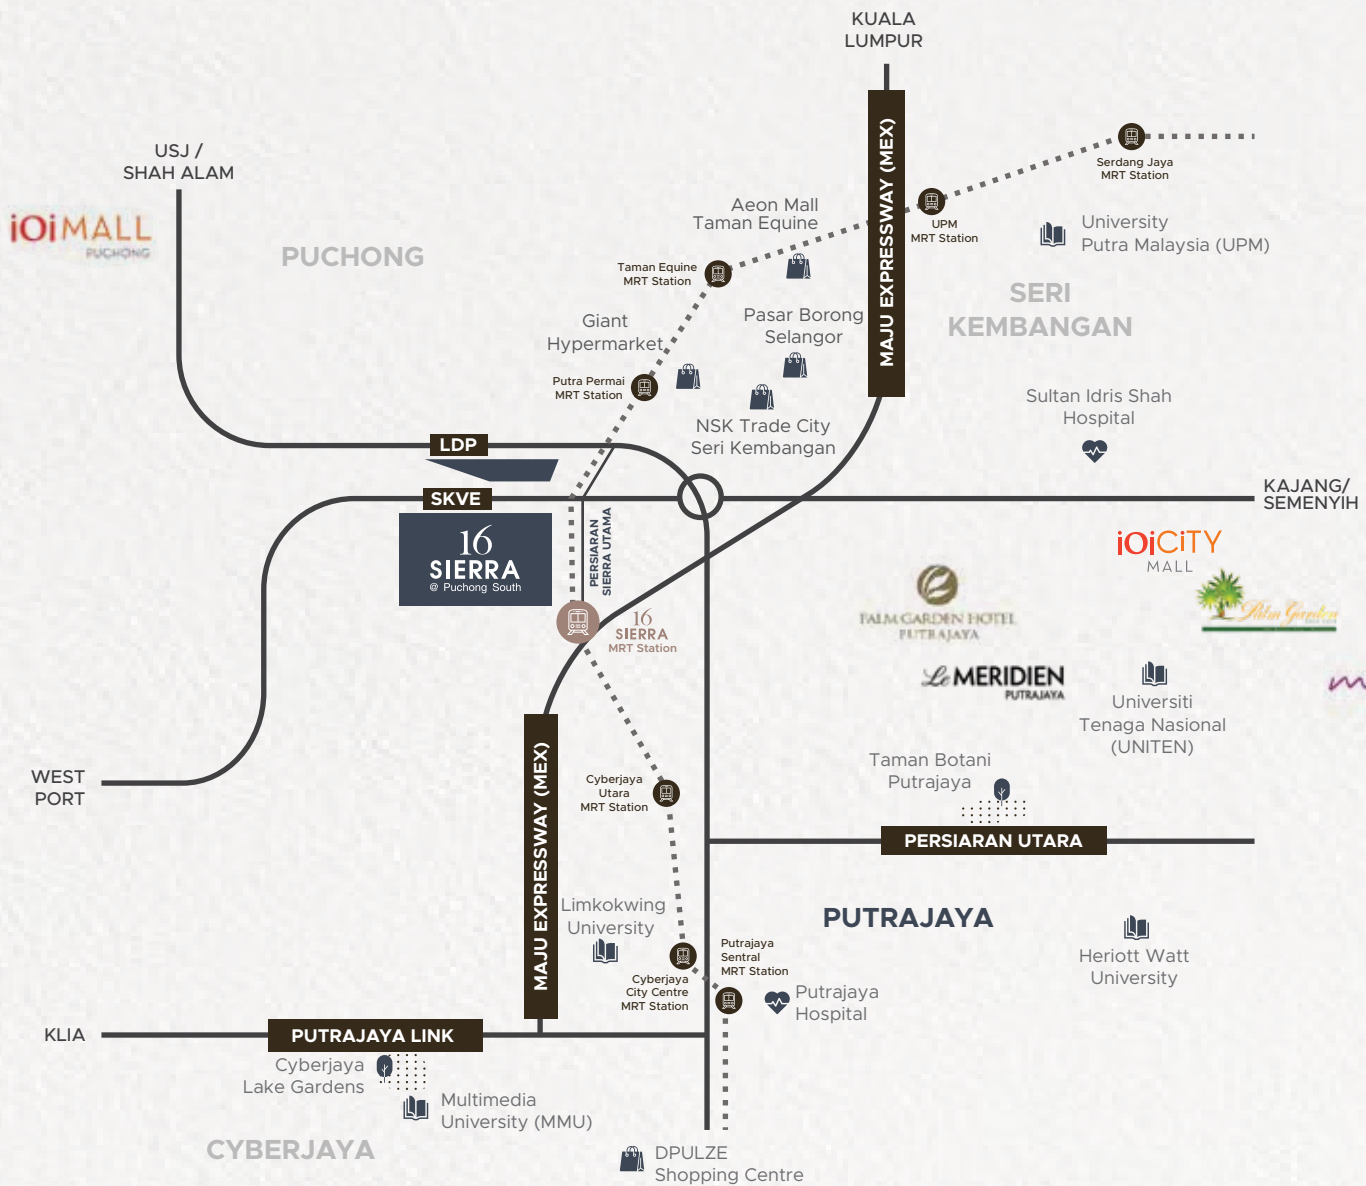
KUALA LUMPUR

USJ / SHAH ALAM

iOi MALL PUCHONG

PUCHONG

MAJU EXPRESSWAY (MEX)

Serdang Jaya MRT Station

UPM MRT Station

University Putra Malaysia (UPM)

Aeon Mall Taman Equine

Taman Equine MRT Station

SERI KEMBANGAN

Giant Hypermarket

Pasar Borong Selangor

Putra Permai MRT Station

NSK Trade City Seri Kembangan

Sultan Idris Shah Hospital

LDP

SKVE

KAJANG/ SEMENYIH

16 SIERRA @ Puchong South

PERSIARAN SIERRA UTAMA

iOiCiTY MALL

16 SIERRA MRT Station

PALM GARDEN HOTEL PUTRAJAYA

Palm Garden

Le MERIDIEN PUTRAJAYA

Universiti Tenaga Nasional (UNITEN)

WEST PORT

MAJU EXPRESSWAY (MEX)

Cyberjaya Utara MRT Station

Taman Botani Putrajaya

PERSIARAN UTARA

PUTRAJAYA

Limkokwing University

Heriott Watt University

Putrajaya Sentral MRT Station

Cyberjaya City Centre MRT Station

Putrajaya Hospital

KLIA

PUTRAJAYA LINK

Cyberjaya Lake Gardens

Multimedia University (MMU)

CYBERJAYA

DPULZE Shopping Centre